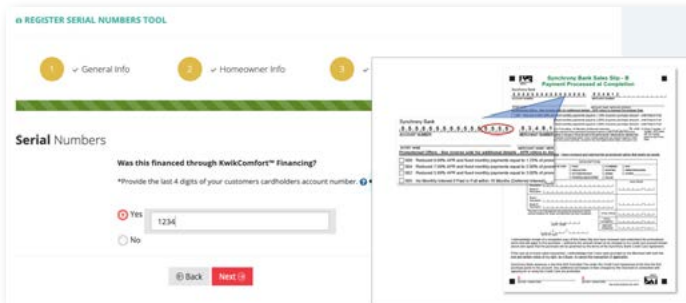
REGISTER SERIAL NUMBERS TOOL

1 General Info
2 Homeowner Info
3

Serial Numbers

Was this financed through KwikComfort™ Financing?

*Provide the last 4 digits of your customers cardholders account number.

Yes 1234

No

Back Next

Synchrony Bank Sales Slip – B
Payment Processed at Completion

Synchrony Bank

ACCOUNT NUMBER

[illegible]